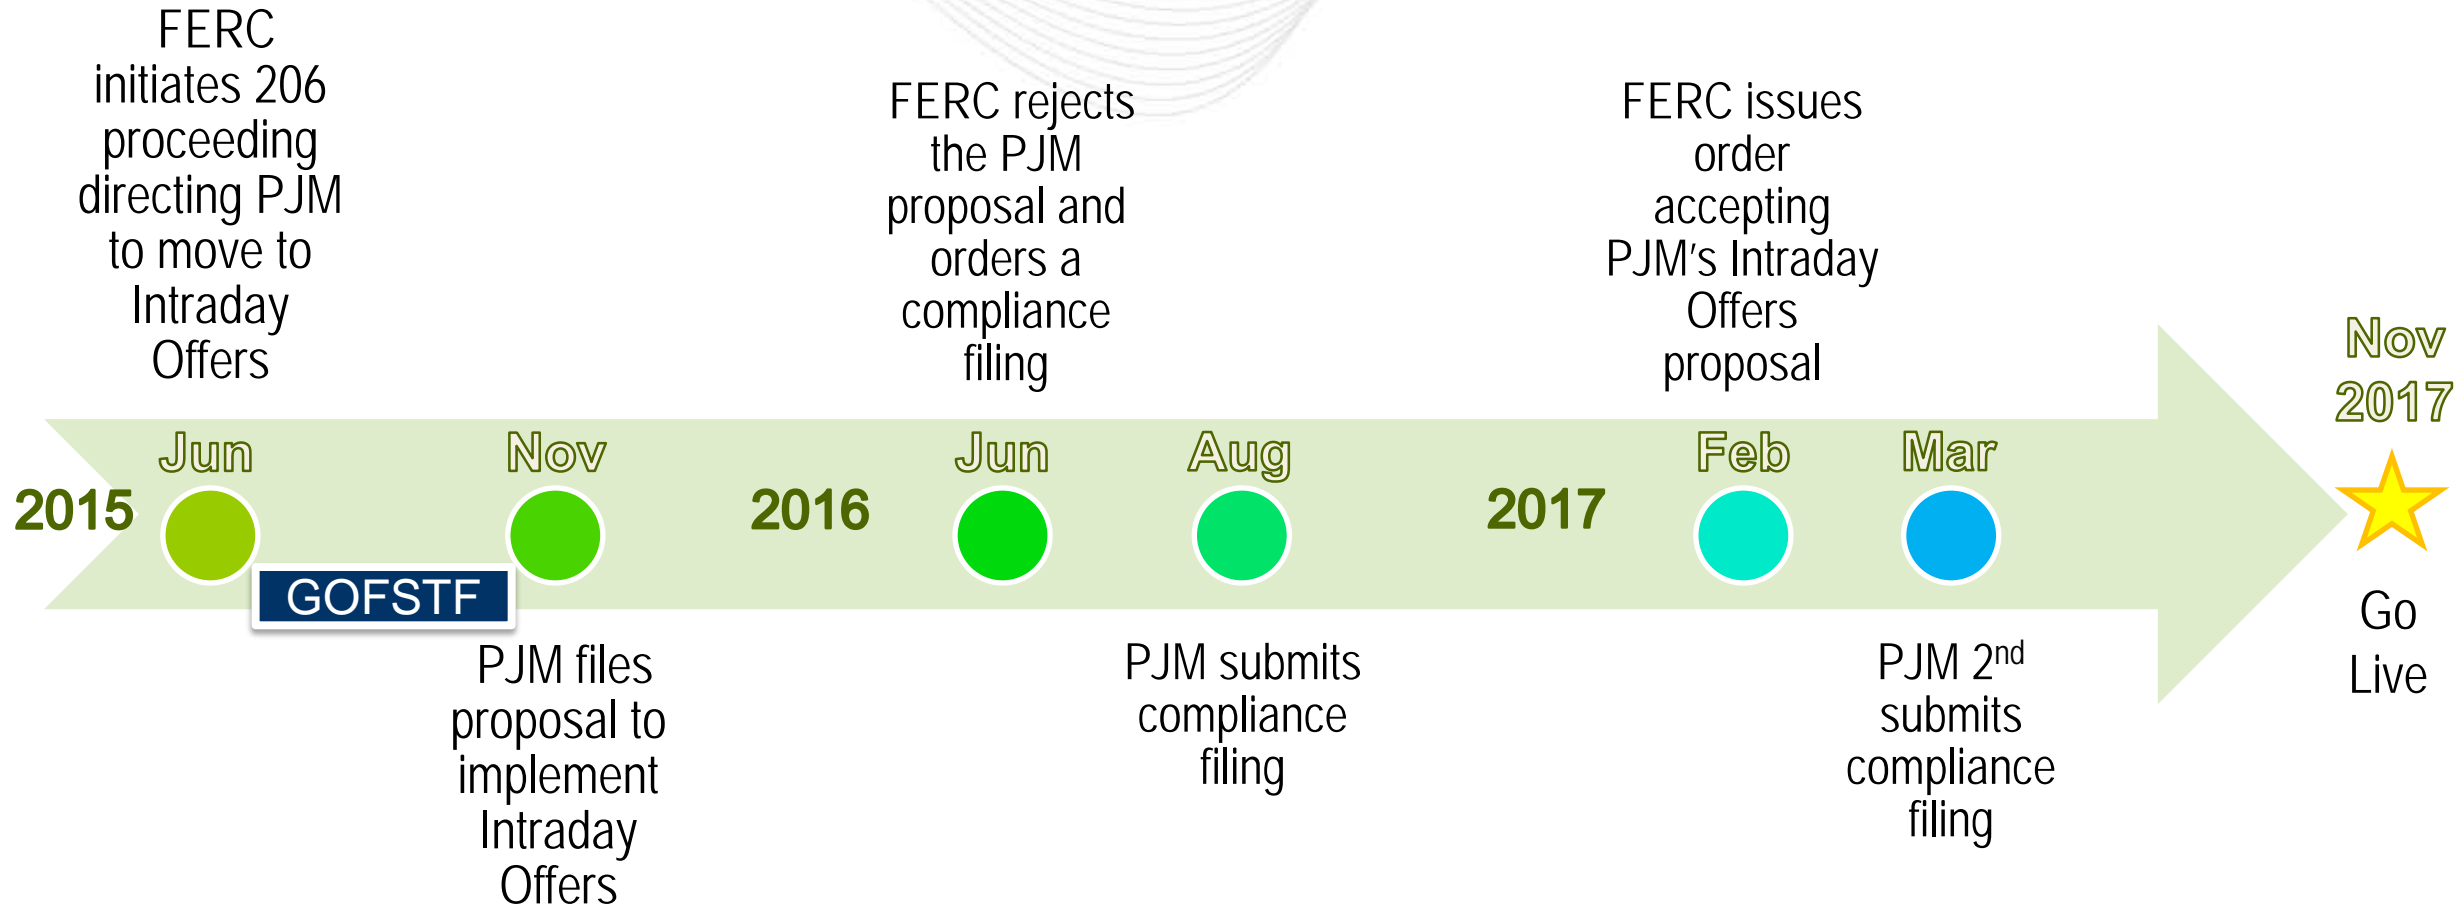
FERC initiates 206 proceeding directing PJM to move to Intraday Offers

FERC rejects the PJM proposal and orders a compliance filing

FERC issues order accepting PJM's Intraday Offers proposal

Nov 2017

2015

Jun

Nov

2016

Jun

Aug

2017

Feb

Mar

GOFSTF

PJM files proposal to implement Intraday Offers

PJM submits compliance filing

PJM 2$^{nd}$ submits compliance filing

Go Live